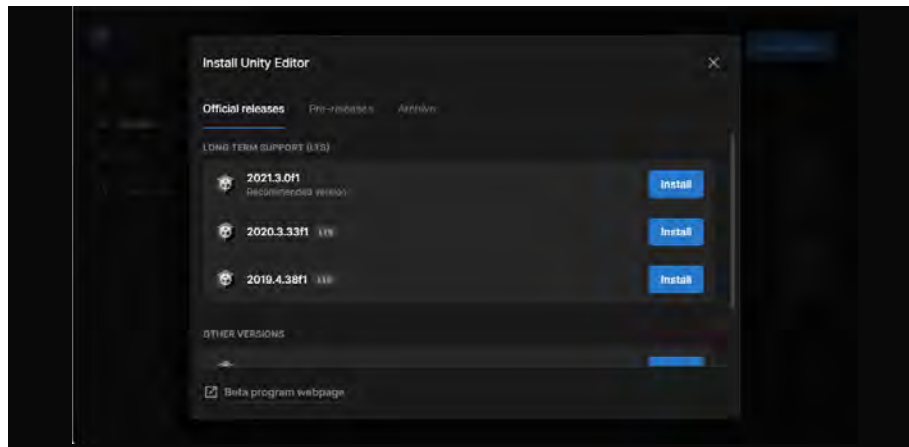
Install Unity Editor

Official releases Pre-releases Archive

LONG TERM SUPPORT (LTS)

2021.3.0f1
Recommended version
Install

2020.3.33f1 LTS
Install

2019.4.38f1 LTS
Install

OTHER VERSIONS

Beta program webpage